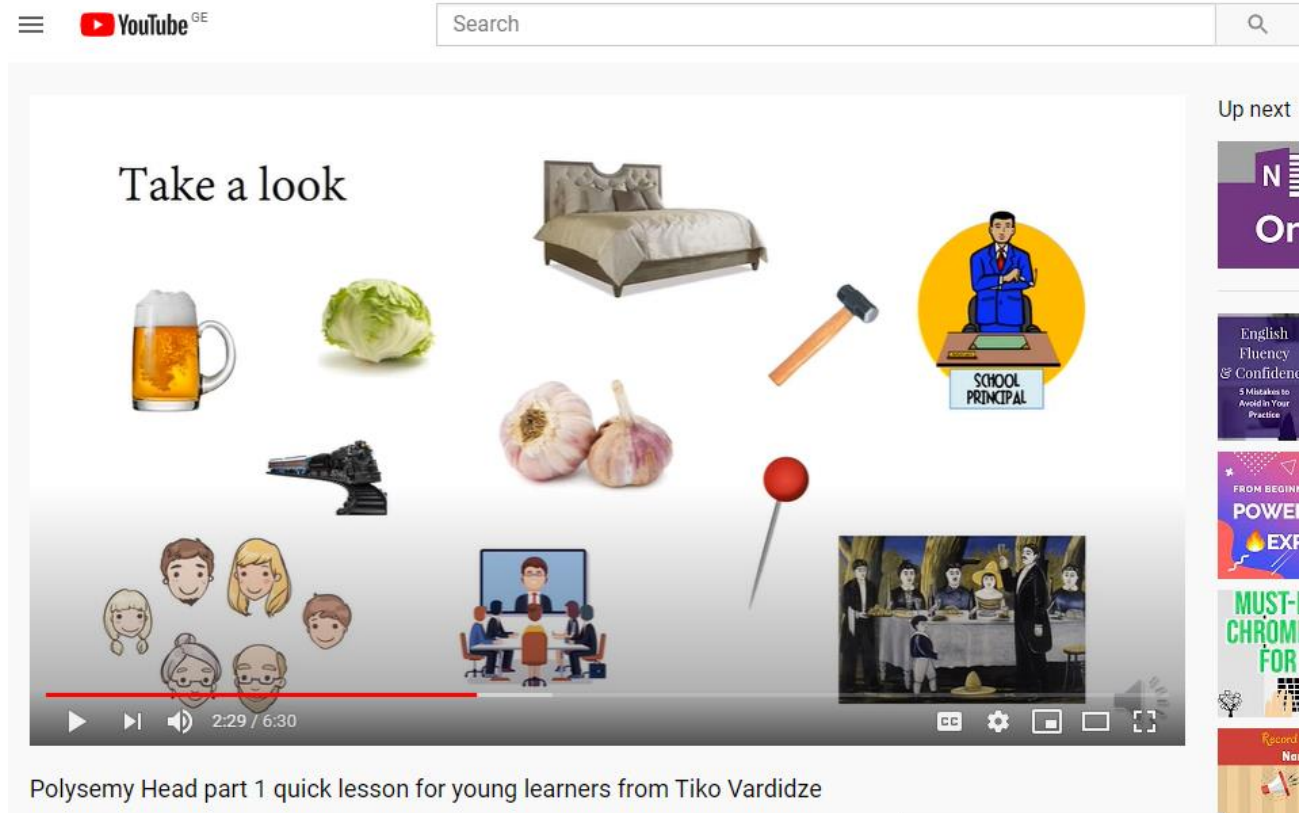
YouTube GE

Search

Take a look

SCHOOL PRINCIPAL

2:29 / 6:30

CC

Polysemy Head part 1 quick lesson for young learners from Tiko Vardidze

Up next

N On

English Fluency & Confidenc

5 Mistakes to Avoid in Your Practice

FROM BEGIN

POWE

EXP

MUST-

CHROM

FOR

Record

No